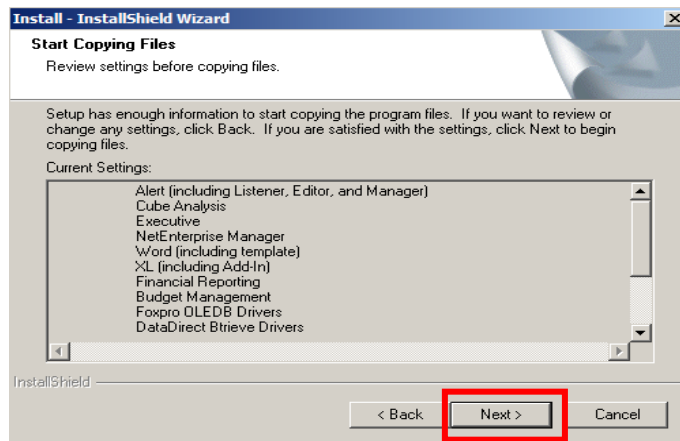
Install - InstallShield Wizard

Start Copying Files

Review settings before copying files.

Setup has enough information to start copying the program files. If you want to review or change any settings, click Back. If you are satisfied with the settings, click Next to begin copying files.

Current Settings:

Alert (including Listener, Editor, and Manager)
Cube Analysis
Executive
NetEnterprise Manager
Word (including template)
XL (including Add-In)
Financial Reporting
Budget Management
Foxpro OLEDB Drivers
DataDirect Btrieve Drivers

InstallShield

< Back
Next >
Cancel